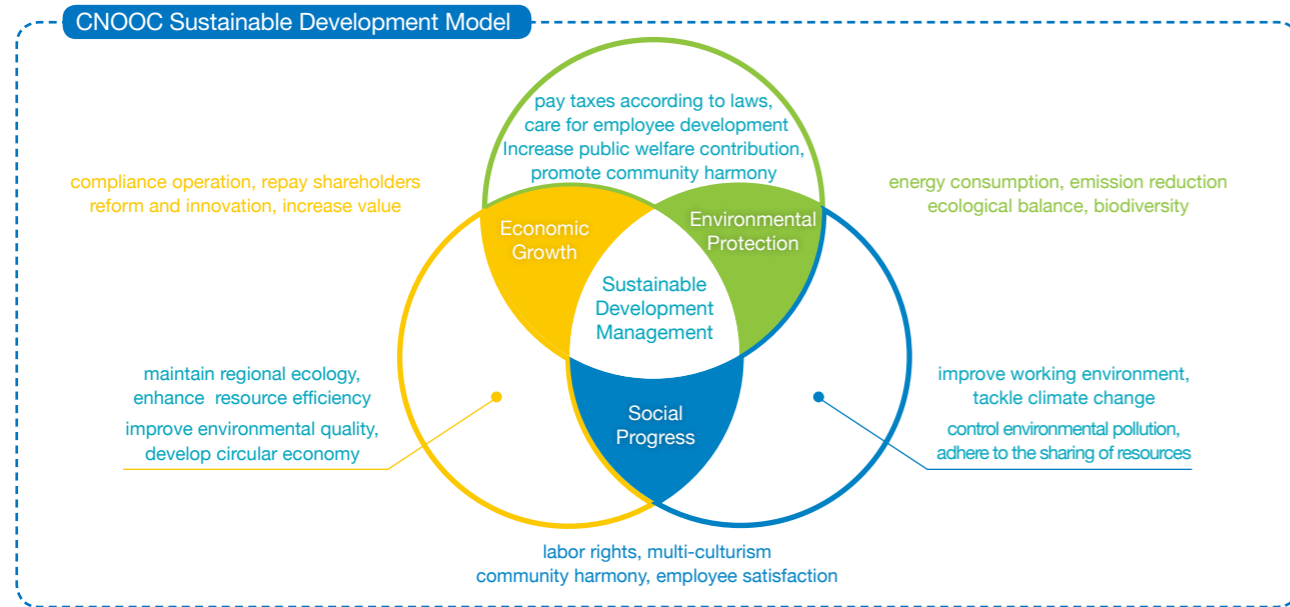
CNOOC Sustainable Development Model

pay taxes according to laws,
care for employee development
Increase public welfare contribution,
promote community harmony

compliance operation, repay shareholders
reform and innovation, increase value

energy consumption, emission reduction
ecological balance, biodiversity

Economic Growth

Environmental Protection

Sustainable Development Management

maintain regional ecology,
enhance resource efficiency
improve environmental quality,
develop circular economy

Social Progress

improve working environment,
tackle climate change
control environmental pollution,
adhere to the sharing of resources

labor rights, multi-culturism
community harmony, employee satisfaction